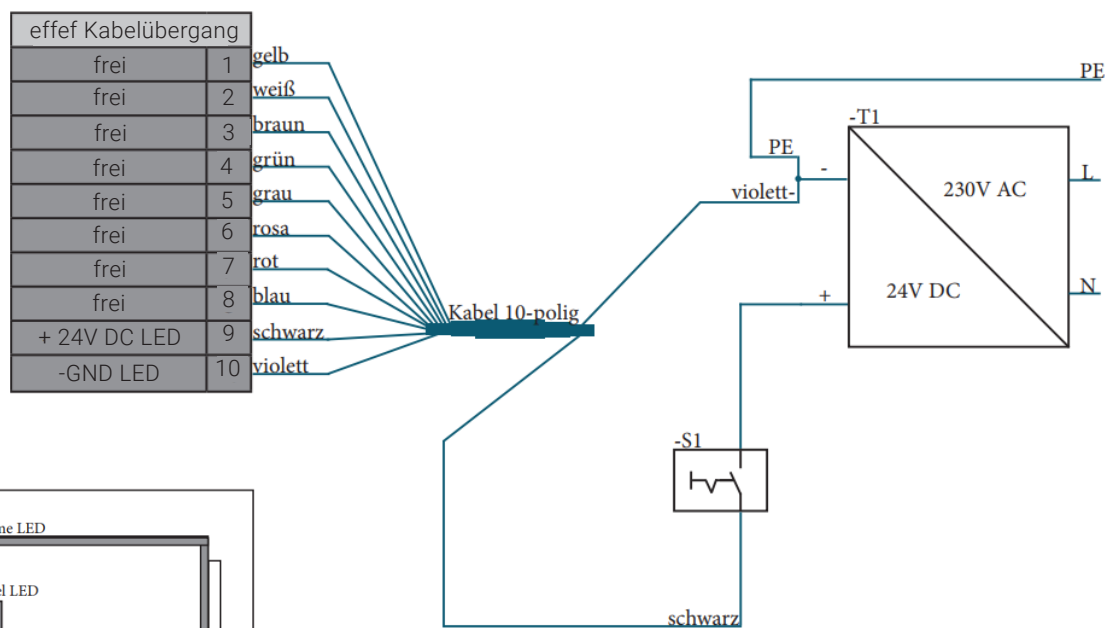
effef Kabelübergang

| | | |
|---|---|---|
| frei | 1 | gelb |
| frei | 2 | weiß |
| frei | 3 | braun |
| frei | 4 | grün |
| frei | 5 | grau |
| frei | 6 | rosa |
| frei | 7 | rot |
| frei | 8 | blau |
| + 24V DC LED | 9 | schwarz |
| -GND LED | 10 | violett |

Kabel 10-polig

PE

-T1

PE

-

violett-

230V AC

L

+

24V DC

N

-S1

schwarz

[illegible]ne LED

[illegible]l LED